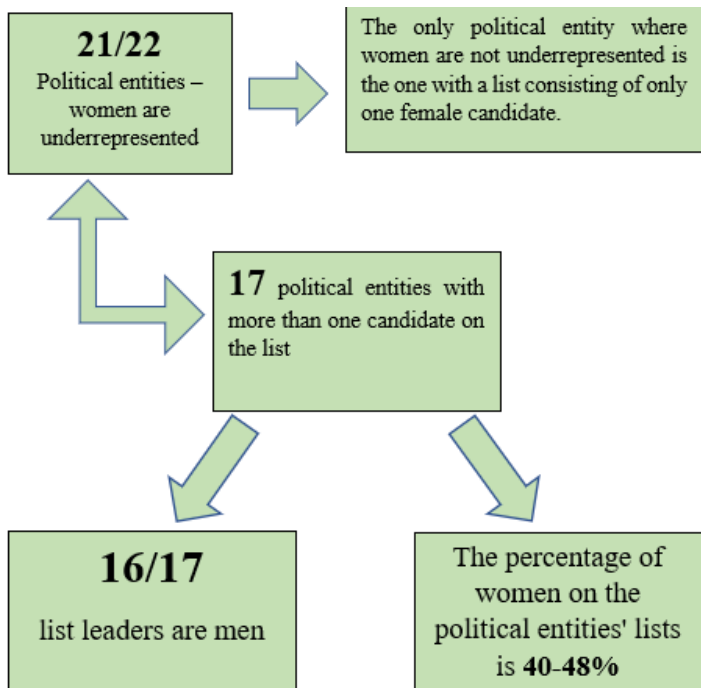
21/22
Political entities – women are underrepresented

The only political entity where women are not underrepresented is the one with a list consisting of only one female candidate.

17 political entities with more than one candidate on the list

16/17
list leaders are men

The percentage of women on the political entities' lists is 40-48%